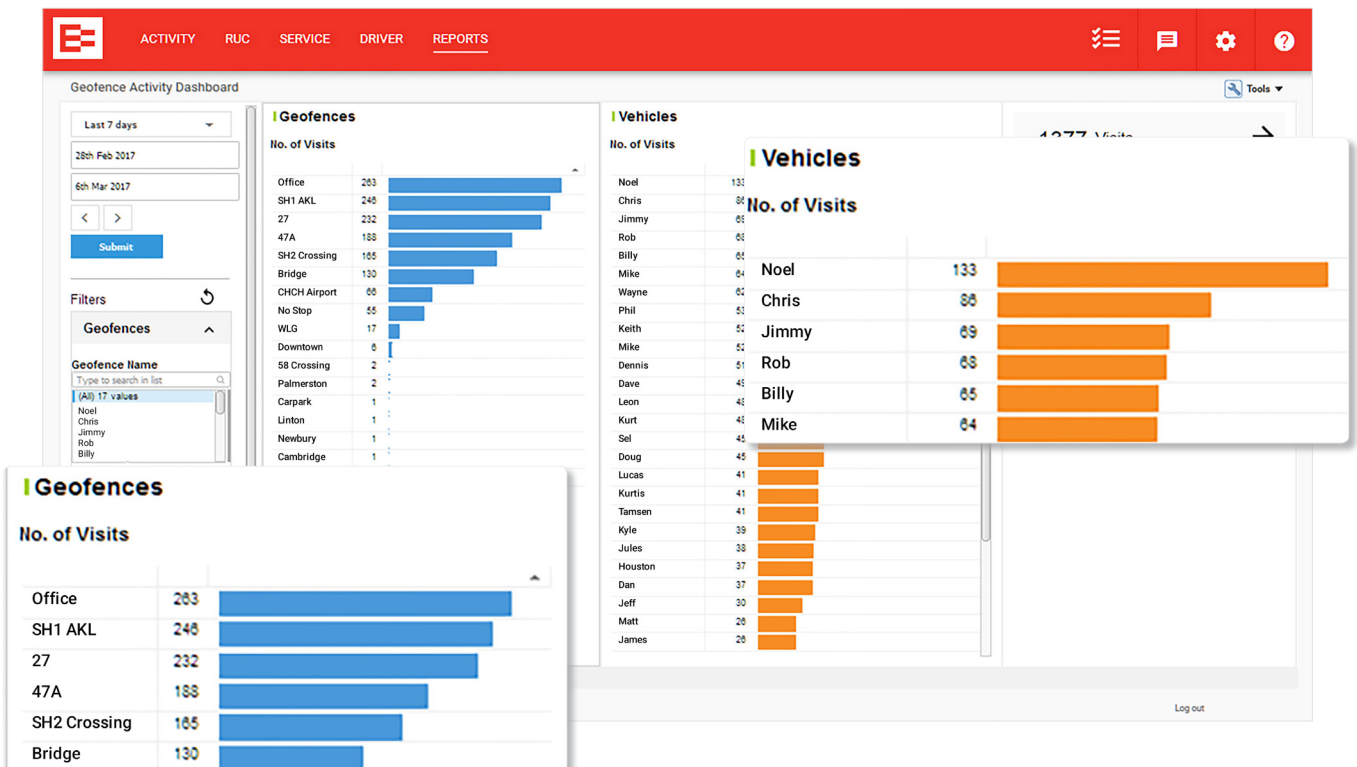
ACTIVITY RUC SERVICE DRIVER REPORTS

Geofence Activity Dashboard

Tools

Last 7 days

28th Feb 2017

6th Mar 2017

Submit

Filters

Geofences

Geofence Name

Type to search in list

(All) 17 values
Noel
Chris
Jimmy
Rob
Billy

Geofences

No. of Visits

| | | |
|---|---|---|
| Office | 263 | |
| SH1 AKL | 246 | |
| 27 | 232 | |
| 47A | 188 | |
| SH2 Crossing | 165 | |
| Bridge | 130 | |
| CHCH Airport | 66 | |
| No Stop | 55 | |
| WLG | 17 | |
| Downtown | 6 | |
| 58 Crossing | 2 | |
| Palmerston | 2 | |
| Carpark | 1 | |
| Linton | 1 | |
| Newbury | 1 | |
| Cambridge | 1 | |

Vehicles

No. of Visits

| | | |
|---|---|---|
| Noel | 133 | |
| Chris | 86 | |
| Jimmy | 69 | |
| Rob | 68 | |
| Billy | 65 | |
| Mike | 64 | |
| Wayne | 62 | |
| Phil | 53 | |
| Keith | 52 | |
| Mike | 52 | |
| Dennis | 51 | |
| Dave | 49 | |
| Leon | 48 | |
| Kurt | 48 | |
| Sel | 45 | |
| Doug | 45 | |
| Lucas | 41 | |
| Kurtis | 41 | |
| Tamsen | 41 | |
| Kyle | 39 | |
| Jules | 38 | |
| Houston | 37 | |
| Dan | 37 | |
| Jeff | 30 | |
| Matt | 26 | |
| James | 26 | |

1377 Visits

Vehicles

No. of Visits

| | | |
|---|---|---|
| Noel | 133 | |
| Chris | 86 | |
| Jimmy | 69 | |
| Rob | 68 | |
| Billy | 65 | |
| Mike | 64 | |

Geofences

No. of Visits

| | | |
|---|---|---|
| Office | 263 | |
| SH1 AKL | 246 | |
| 27 | 232 | |
| 47A | 188 | |
| SH2 Crossing | 165 | |
| Bridge | 130 | |

Log out